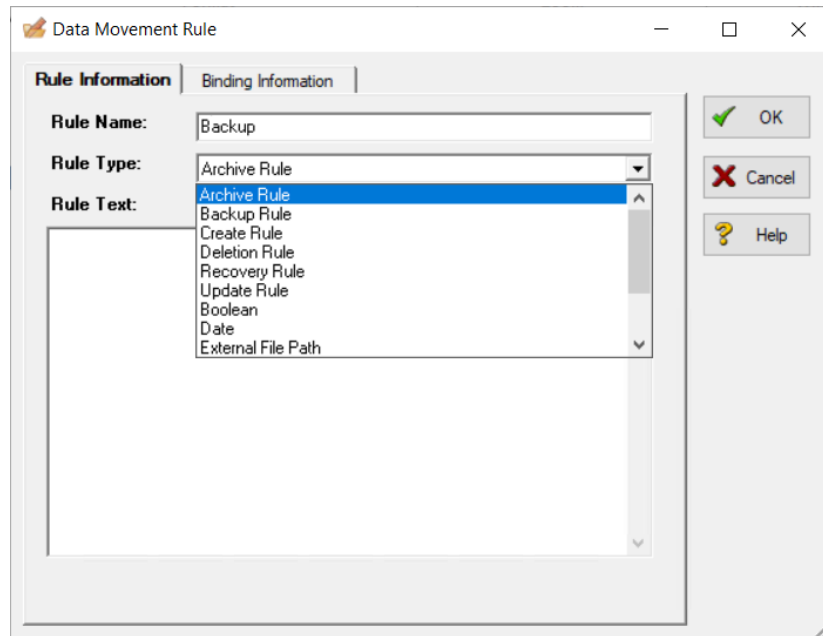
Data Movement Rule

Rule Information
Binding Information

Rule Name: Backup

Rule Type: Archive Rule

Rule Text:

Archive Rule
Backup Rule
Create Rule
Deletion Rule
Recovery Rule
Update Rule
Boolean
Date
External File Path

OK
Cancel
Help